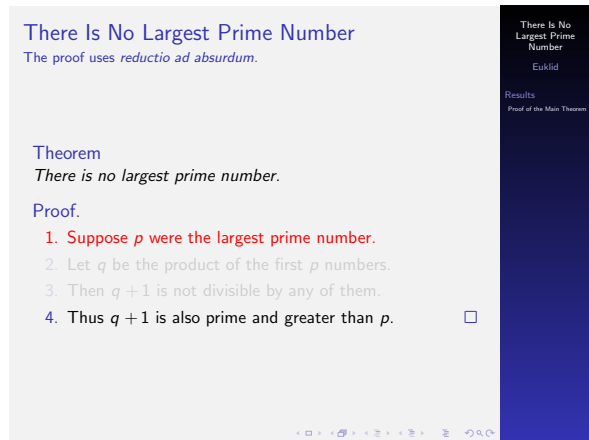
There Is No Largest Prime Number
The proof uses *reductio ad absurdum*.

Theorem
*There is no largest prime number.*

Proof.
1. Suppose $p$ were the largest prime number.
2. Let $q$ be the product of the first $p$ numbers.
3. Then $q+1$ is not divisible by any of them.
4. Thus $q+1$ is also prime and greater than $p$. □

There Is No Largest Prime Number

Euklid

Results

Proof of the Main Theorem